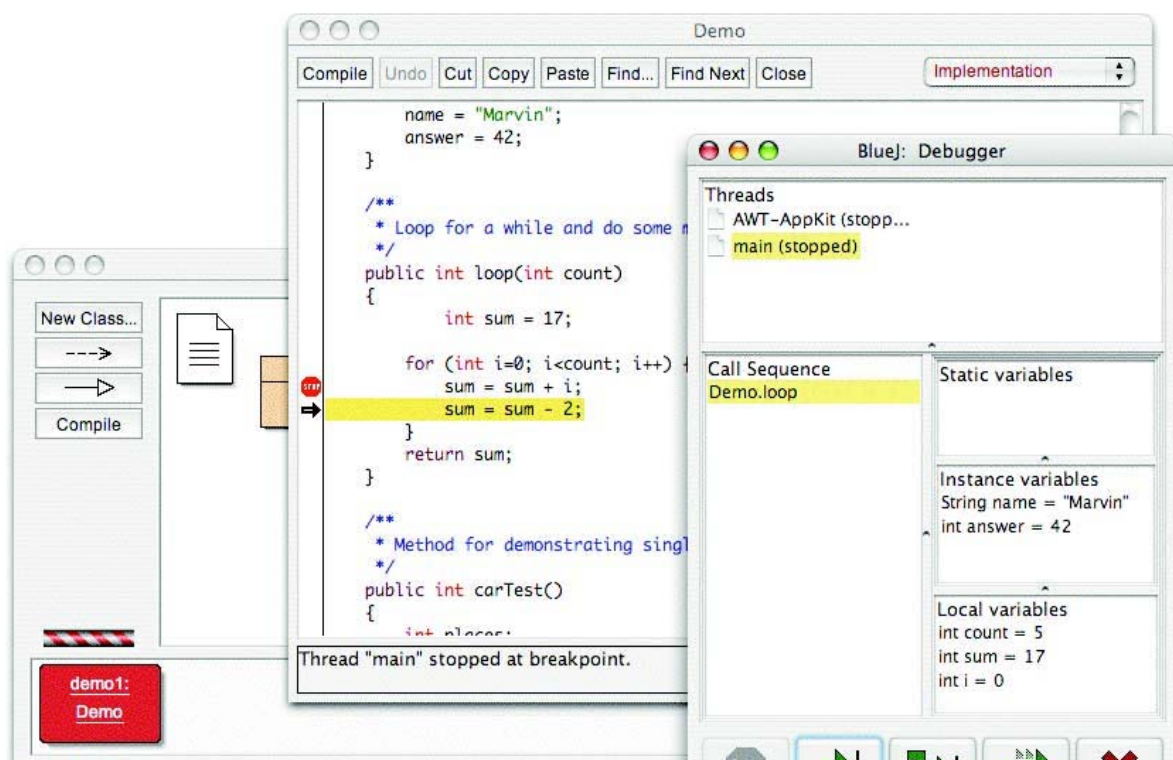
Demo

Compile Undo Cut Copy Paste Find... Find Next Close

Implementation

name = "Marvin";
answer = 42;
}

/**
* Loop for a while and do some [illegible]
*/
public int loop(int count)
{
int sum = 17;

for (int i=0; i<count; i++) {
sum = sum + i;
sum = sum - 2;
}
return sum;
}

/**
* Method for demonstrating singl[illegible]
*/
public int carTest()
{
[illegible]

Thread "main" stopped at breakpoint.

STOP

New Class...

--->

Compile

demo1:
Demo

BlueJ: Debugger

Threads
AWT-AppKit (stopp...
main (stopped)

Call Sequence
Demo.loop

Static variables

Instance variables
String name = "Marvin"
int answer = 42

Local variables
int count = 5
int sum = 17
int i = 0